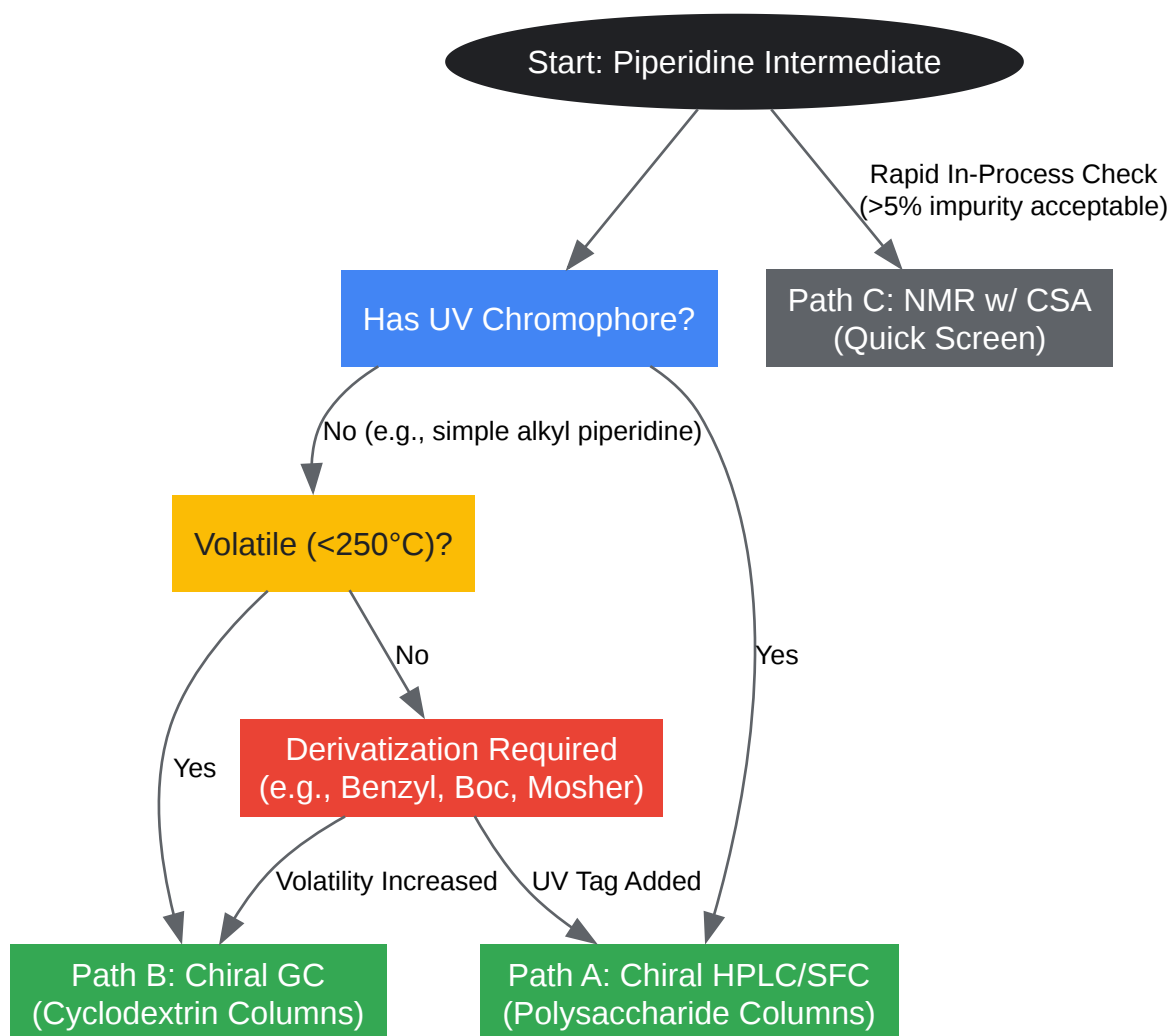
Start: Piperidine Intermediate

Rapid In-Process Check
(>5% impurity acceptable)

Has UV Chromophore?

Path C: NMR w/ CSA
(Quick Screen)

No (e.g., simple alkyl piperidine)

Volatile (<250°C)?

No

Yes

Yes

Derivatization Required
(e.g., Benzyl, Boc, Mosher)

Volatility Increased

UV Tag Added

Path B: Chiral GC
(Cyclodextrin Columns)

Path A: Chiral HPLC/SFC
(Polysaccharide Columns)